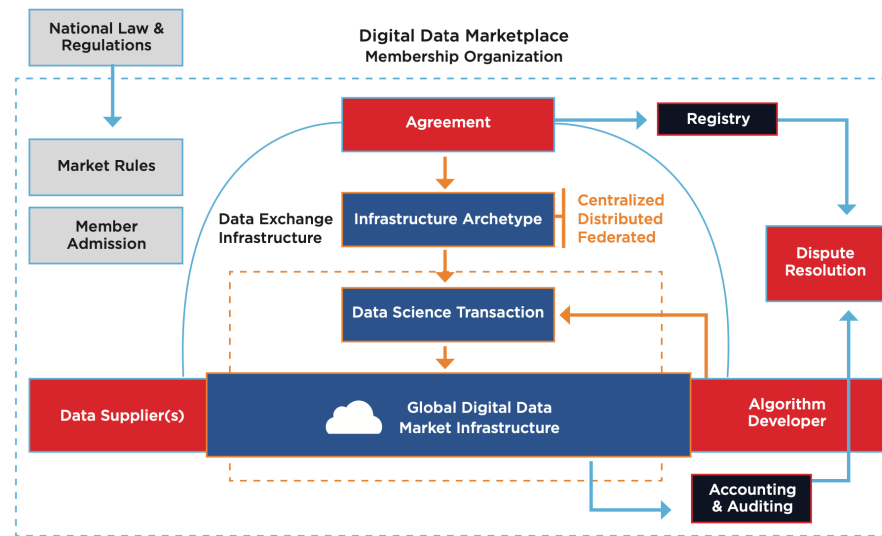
National Law & Regulations

Digital Data Marketplace
Membership Organization

Market Rules

Member Admission

Agreement

Registry

Data Exchange Infrastructure

Infrastructure Archetype

Centralized
Distributed
Federated

Dispute Resolution

Data Science Transaction

Data Supplier(s)

Global Digital Data Market Infrastructure

Algorithm Developer

Accounting & Auditing